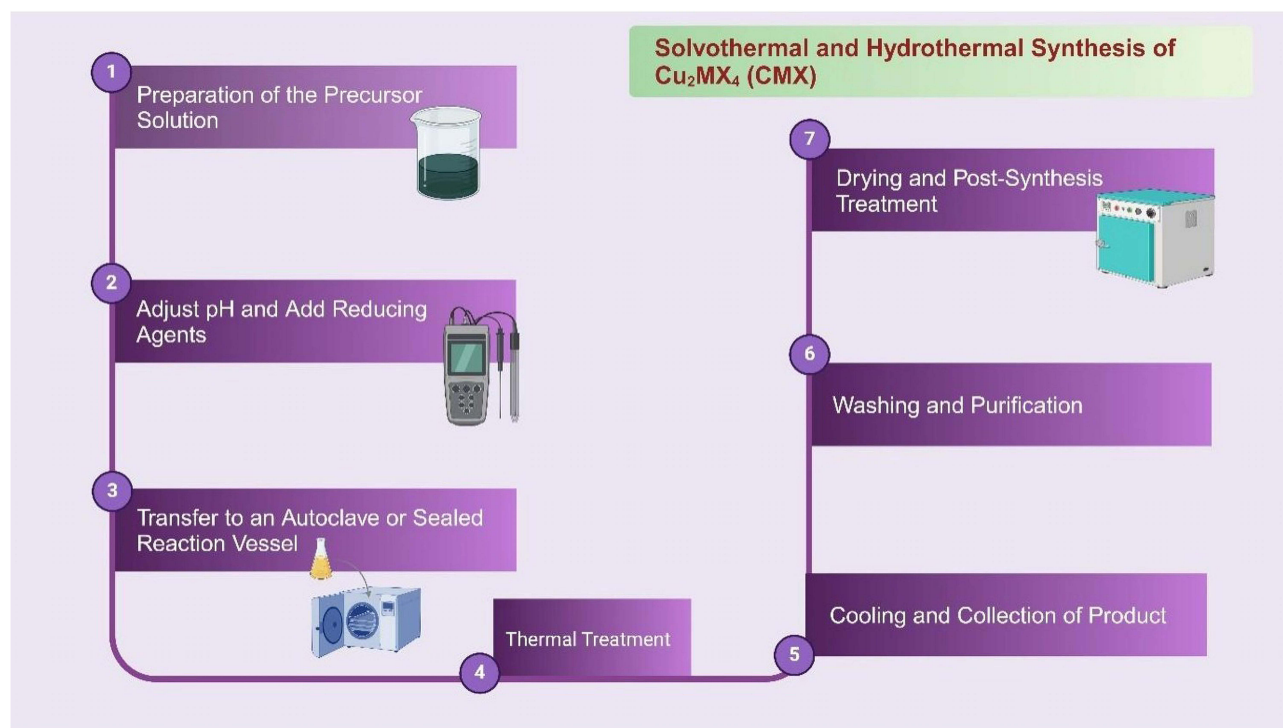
Solvothermal and Hydrothermal Synthesis of $Cu_2MX_4$ (CMX)

1

Preparation of the Precursor Solution

2

Adjust pH and Add Reducing Agents

3

Transfer to an Autoclave or Sealed Reaction Vessel

4

Thermal Treatment

5

Cooling and Collection of Product

6

Washing and Purification

7

Drying and Post-Synthesis Treatment